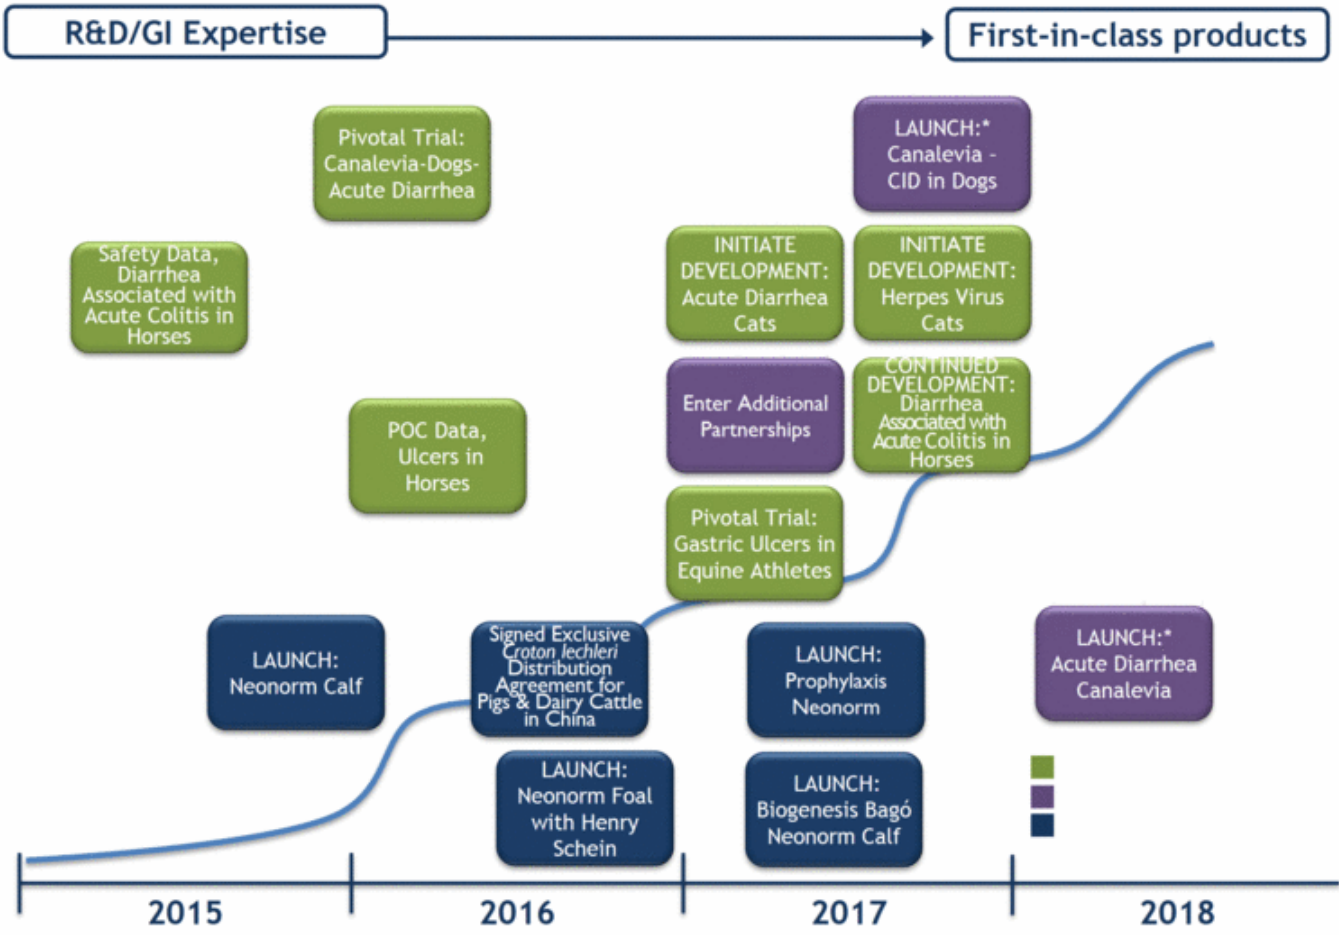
R&D/GI Expertise

First-in-class products

Pivotal Trial: Canalevia-Dogs-Acute Diarrhea

Safety Data, Diarrhea Associated with Acute Colitis in Horses

POC Data, Ulcers in Horses

LAUNCH: Neonorm Calf

Signed Exclusive *Croton lechleri* Distribution Agreement for Pigs & Dairy Cattle in China

LAUNCH: Neonorm Foal with Henry Schein

INITIATE DEVELOPMENT: Acute Diarrhea Cats

Enter Additional Partnerships

Pivotal Trial: Gastric Ulcers in Equine Athletes

LAUNCH: Prophylaxis Neonorm

LAUNCH: Biogenesis Bagó Neonorm Calf

LAUNCH:* Canalevia - CID in Dogs

INITIATE DEVELOPMENT: Herpes Virus Cats

CONTINUED DEVELOPMENT: Diarrhea Associated with Acute Colitis in Horses

LAUNCH:* Acute Diarrhea Canalevia

2015

2016

2017

2018